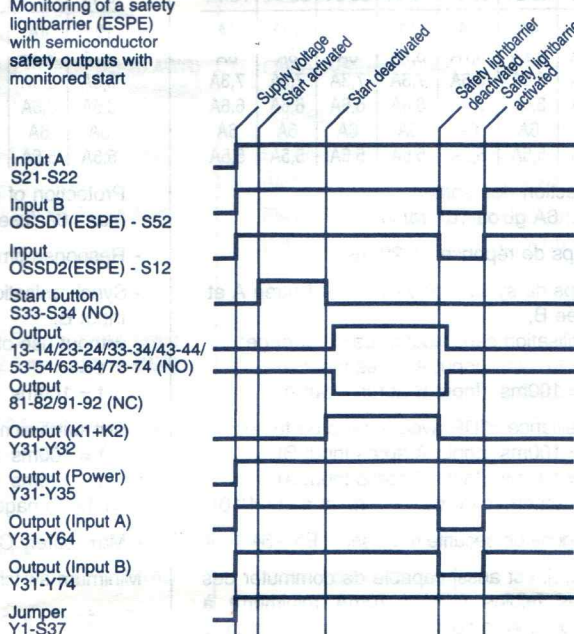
Monitoring of a safety lightbarrier (ESPE) with semiconductor safety outputs with monitored start

Supply voltage
Start activated
Start deactivated
Safety lightbarrier deactivated
Safety lightbarrier activated

Input A
S21-S22

Input B
OSSD1(ESPE) - S52

Input
OSSD2(ESPE) - S12

Start button
S33-S34 (NO)

Output
13-14/23-24/33-34/43-44/
53-54/63-64/73-74 (NO)

Output
81-82/91-92 (NC)

Output (K1+K2)
Y31-Y32

Output (Power)
Y31-Y35

Output (Input A)
Y31-Y64

Output (Input B)
Y31-Y74

Jumper
Y1-S37